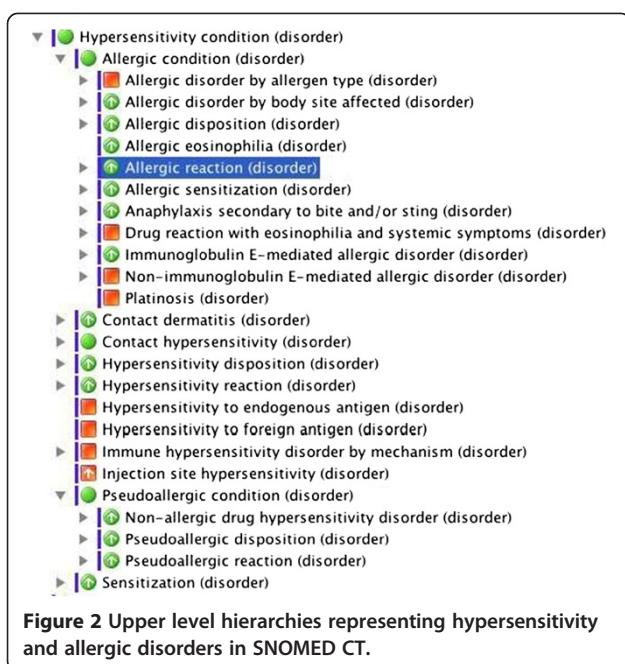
Hypersensitivity condition (disorder)
Allergic condition (disorder)
Allergic disorder by allergen type (disorder)
Allergic disorder by body site affected (disorder)
Allergic disposition (disorder)
Allergic eosinophilia (disorder)
Allergic reaction (disorder)
Allergic sensitization (disorder)
Anaphylaxis secondary to bite and/or sting (disorder)
Drug reaction with eosinophilia and systemic symptoms (disorder)
Immunoglobulin E-mediated allergic disorder (disorder)
Non-immunoglobulin E-mediated allergic disorder (disorder)
Platinosis (disorder)
Contact dermatitis (disorder)
Contact hypersensitivity (disorder)
Hypersensitivity disposition (disorder)
Hypersensitivity reaction (disorder)
Hypersensitivity to endogenous antigen (disorder)
Hypersensitivity to foreign antigen (disorder)
Immune hypersensitivity disorder by mechanism (disorder)
Injection site hypersensitivity (disorder)
Pseudoallergic condition (disorder)
Non-allergic drug hypersensitivity disorder (disorder)
Pseudoallergic disposition (disorder)
Pseudoallergic reaction (disorder)
Sensitization (disorder)

**Figure 2** Upper level hierarchies representing hypersensitivity and allergic disorders in SNOMED CT.